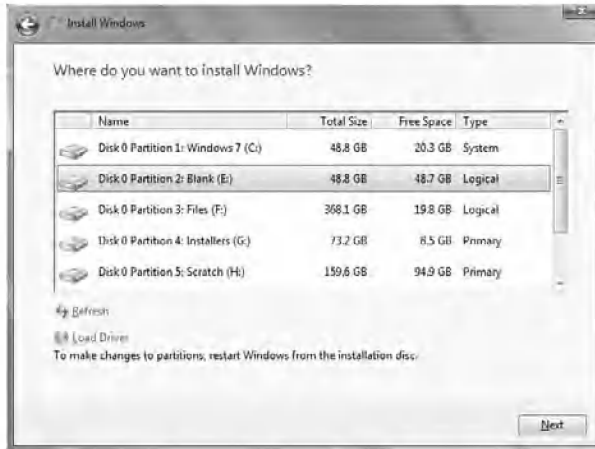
Install Windows

Where do you want to install Windows?

| Name | Total Size | Free Space | Type |
|---|---|---|---|
| Disk 0 Partition 1: Windows 7 (C:) | 48.8 GB | 20.3 GB | System |
| Disk 0 Partition 2: Blank (E:) | 48.8 GB | 48.7 GB | Logical |
| Disk 0 Partition 3: Files (F:) | 368.1 GB | 19.8 GB | Logical |
| Disk 0 Partition 4: Installers (G:) | 73.2 GB | 8.5 GB | Primary |
| Disk 0 Partition 5: Scratch (H:) | 159.6 GB | 94.9 GB | Primary |

Refresh

Load Driver

To make changes to partitions, restart Windows from the installation disc.

Next